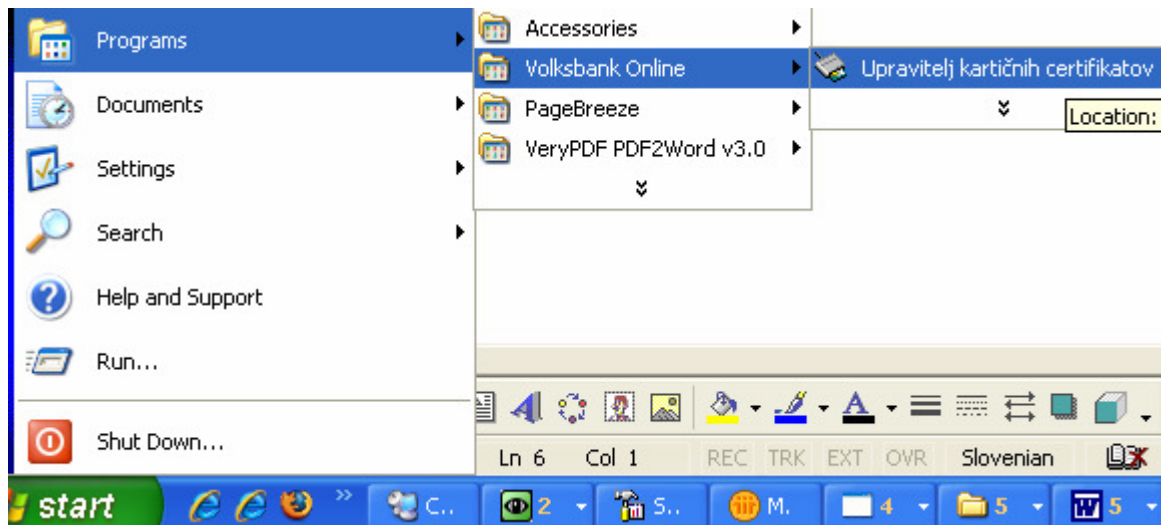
Programs
Documents
Settings
Search
Help and Support
Run...
Shut Down...

Accessories
Volksbank Online
PageBreeze
VeryPDF PDF2Word v3.0

Upravitelj kartičnih certifikatov

Location:

Ln 6 Col 1 REC TRK EXT OVR Slovenian

start C... 2 S... M. 4 5 5